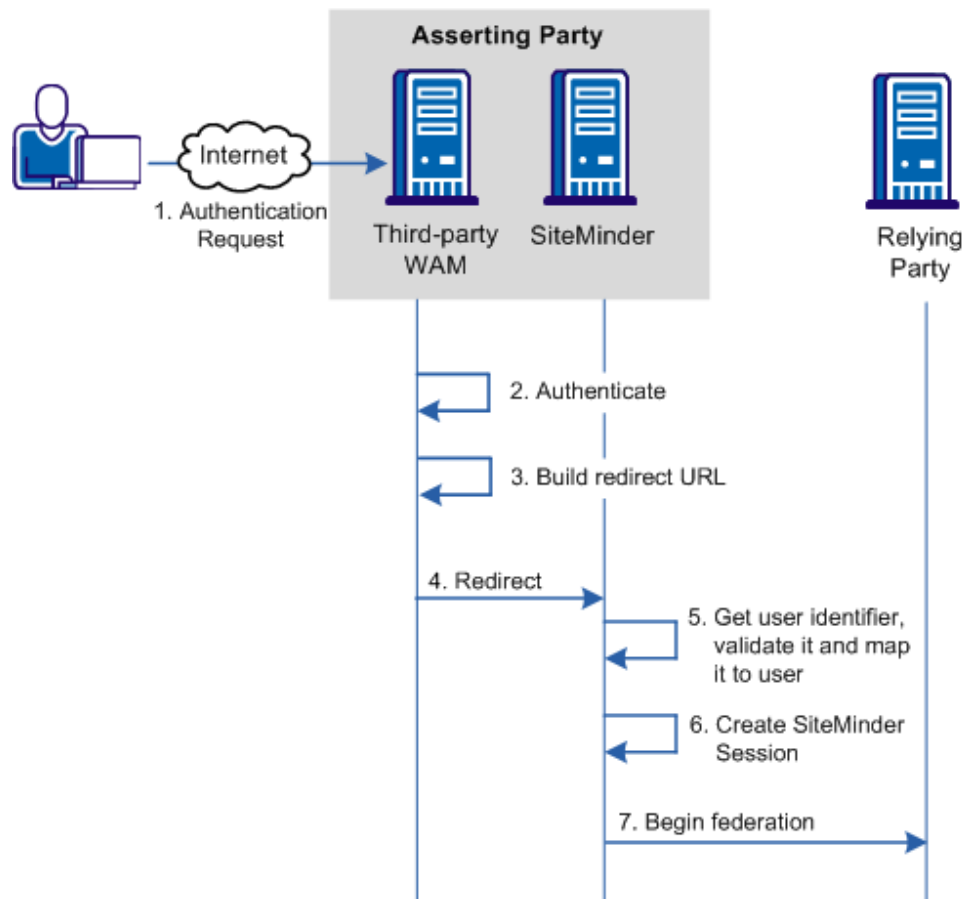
Asserting Party

Internet

1. Authentication Request

Third-party WAM

SiteMinder

Relying Party

2. Authenticate

3. Build redirect URL

4. Redirect

5. Get user identifier, validate it and map it to user

6. Create SiteMinder Session

7. Begin federation